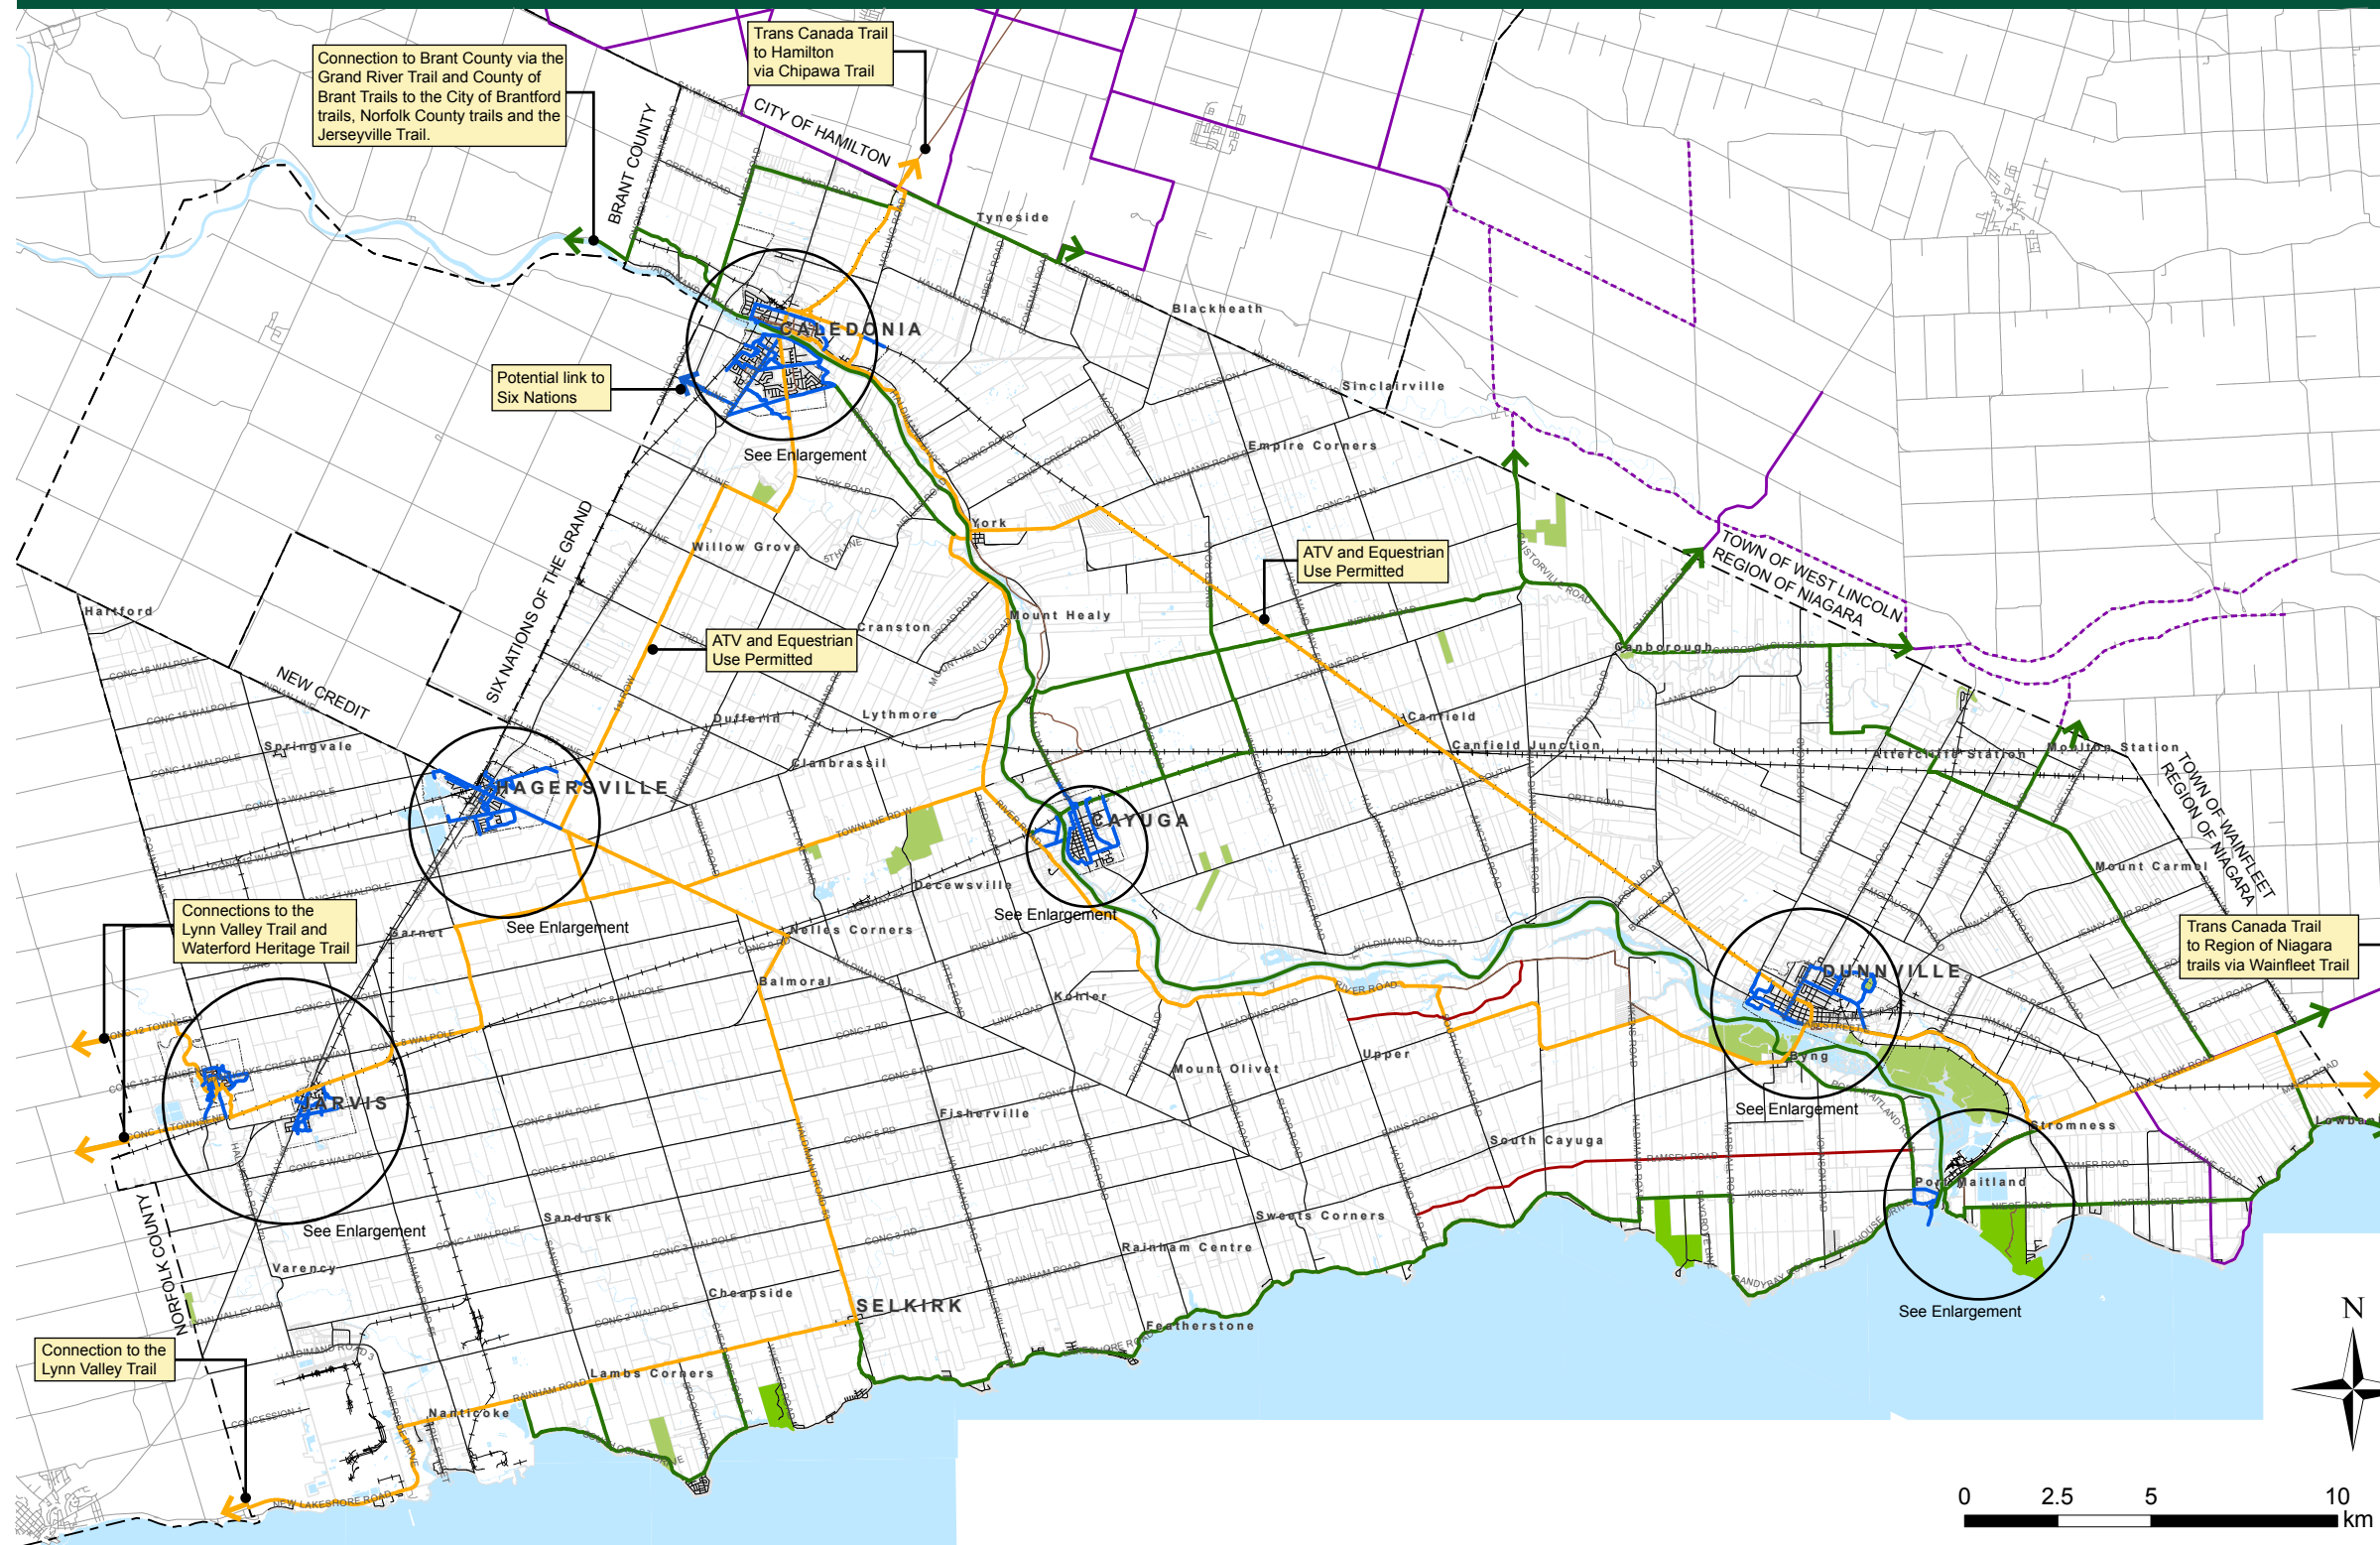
Connection to Brant County via the Grand River Trail and County of Brant Trails to the City of Brantford trails, Norfolk County trails and the Jerseyville Trail.

Trans Canada Trail to Hamilton via Chipawa Trail

CITY OF HAMILTON

BRANT COUNTY

Tyneside

Blackheath

Sinclairville

Empire Corners

CALEDONIA

Potential link to Six Nations

See Enlargement

York

Willow Grove

ATV and Equestrian Use Permitted

TOWN OF WEST LINCOLN
REGION OF NIAGARA

SIX NATIONS OF THE GRAND

Hartford

Cranston

Mount Healy

ATV and Equestrian Use Permitted

Canborough

NEW CREDIT

Lythmore

Dufferin

Canfield

Canfield Junction

Springvale

Clanbrassil

Attercliffe Station

Moulton Station

HAGERSVILLE

CAYUGA

TOWN OF WAINFLEET
REGION OF NIAGARA

Decewsville

Mount Carmel

See Enlargement

See Enlargement

Connections to the Lynn Valley Trail and Waterford Heritage Trail

Nelles Corners

Trans Canada Trail to Region of Niagara trails via Wainfleet Trail

Barnet

DUNNVILLE

Balmoral

Kohler

Byng

Upper

Mount Olivet

JARVIS

See Enlargement

Fisherville

Stromness

South Cayuga

Port Maitland

See Enlargement

Sandusk

Sweets Corners

Rainham Centre

Varency

NORFOLK COUNTY

Cheapside

SELKIRK

See Enlargement

Featherstone

Connection to the Lynn Valley Trail

Lambs Corners

Nanticoke

N

0 2.5 5 10 km